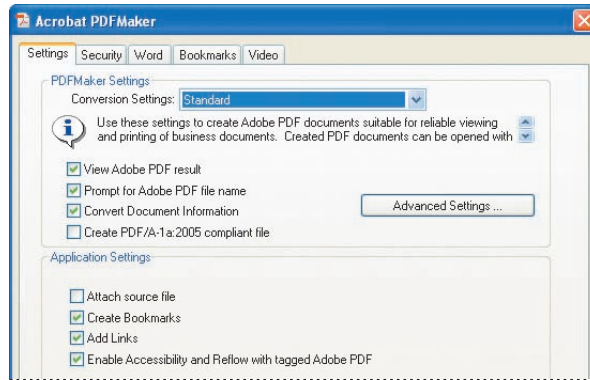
Acrobat PDFMaker

Settings | Security | Word | Bookmarks | Video

PDFMaker Settings

Conversion Settings: Standard

Use these settings to create Adobe PDF documents suitable for reliable viewing and printing of business documents. Created PDF documents can be opened with

View Adobe PDF result

Prompt for Adobe PDF file name

Convert Document Information

Advanced Settings ...

Create PDF/A-1a:2005 compliant file

Application Settings

Attach source file

Create Bookmarks

Add Links

Enable Accessibility and Reflow with tagged Adobe PDF